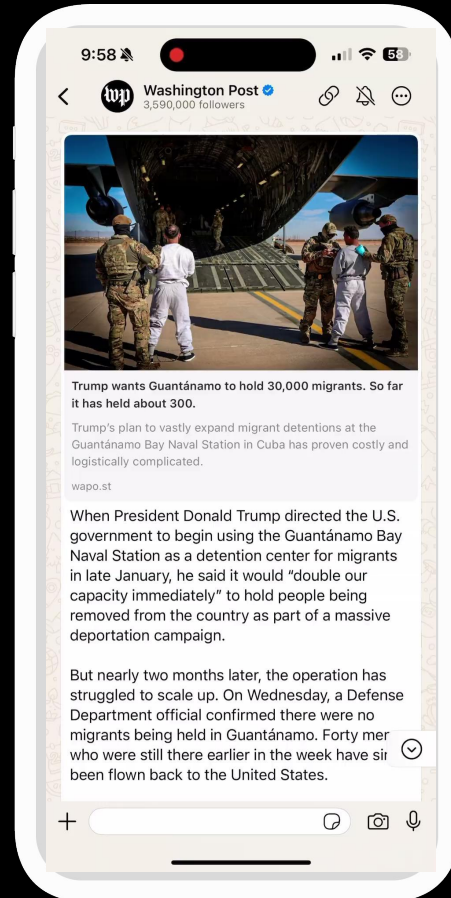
9:58

58

wp Washington Post
3,590,000 followers

Trump wants Guantánamo to hold 30,000 migrants. So far it has held about 300.

Trump's plan to vastly expand migrant detentions at the Guantánamo Bay Naval Station in Cuba has proven costly and logistically complicated.

wapo.st

When President Donald Trump directed the U.S. government to begin using the Guantánamo Bay Naval Station as a detention center for migrants in late January, he said it would "double our capacity immediately" to hold people being removed from the country as part of a massive deportation campaign.

But nearly two months later, the operation has struggled to scale up. On Wednesday, a Defense Department official confirmed there were no migrants being held in Guantánamo. Forty mer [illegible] who were still there earlier in the week have si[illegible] been flown back to the United States.